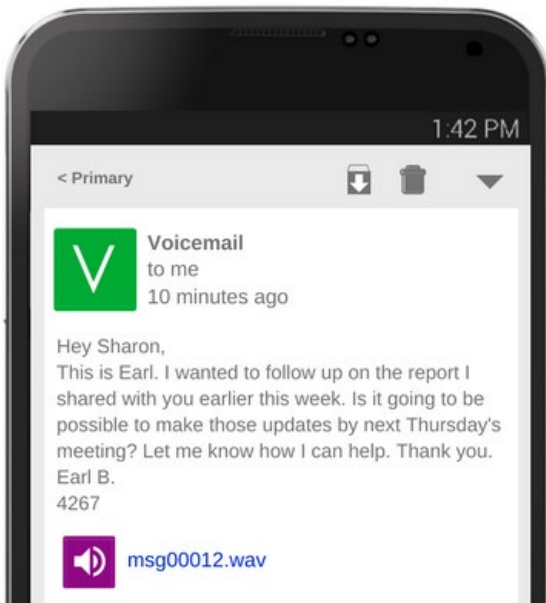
1:42 PM

< Primary

V

Voicemail
to me
10 minutes ago

Hey Sharon,
This is Earl. I wanted to follow up on the report I shared with you earlier this week. Is it going to be possible to make those updates by next Thursday's meeting? Let me know how I can help. Thank you.
Earl B.
4267

msg00012.wav